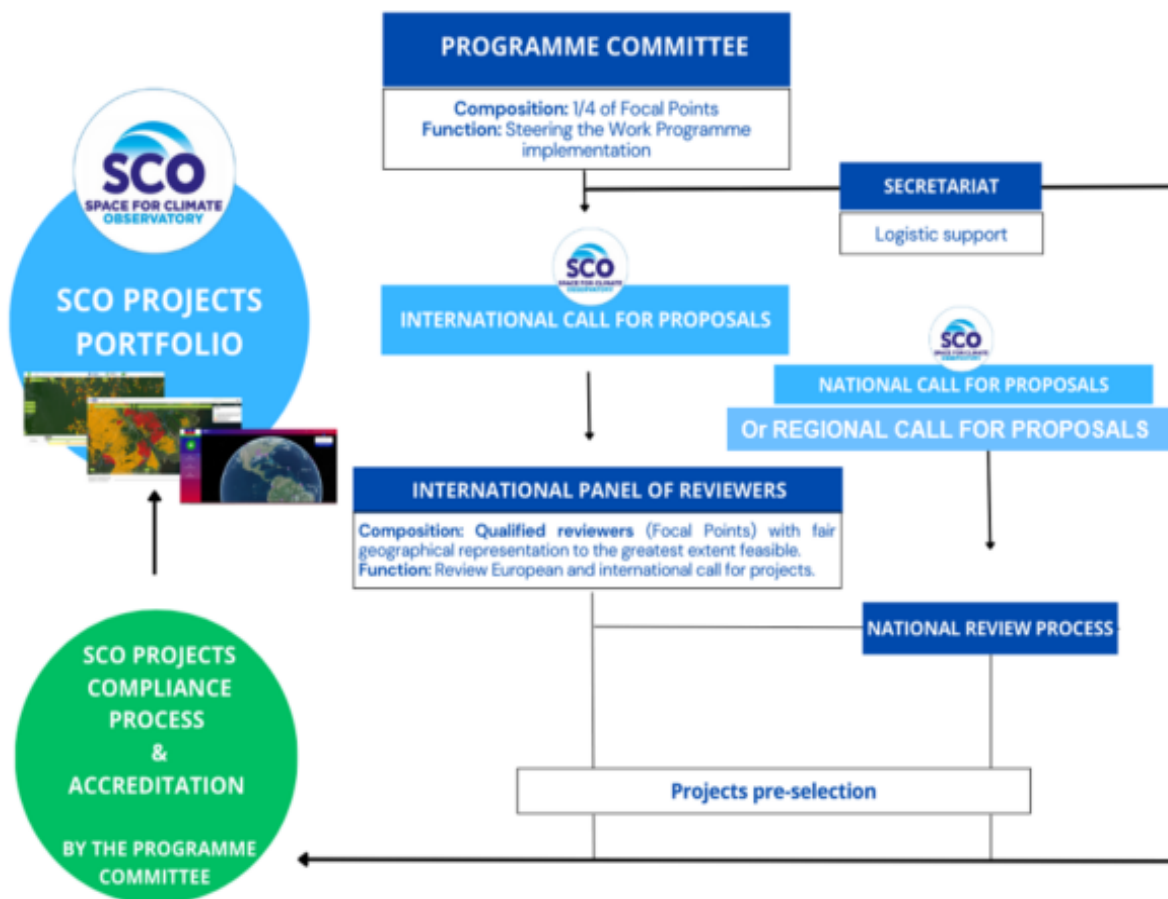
PROGRAMME COMMITTEE

Composition: 1/4 of Focal Points
Function: Steering the Work Programme implementation

SCO
SPACE FOR CLIMATE OBSERVATORY

SCO PROJECTS PORTFOLIO

SECRETARIAT

Logistic support

SCO
SPACE FOR CLIMATE OBSERVATORY

INTERNATIONAL CALL FOR PROPOSALS

SCO
SPACE FOR CLIMATE OBSERVATORY

NATIONAL CALL FOR PROPOSALS

Or REGIONAL CALL FOR PROPOSALS

INTERNATIONAL PANEL OF REVIEWERS

Composition: Qualified reviewers (Focal Points) with fair geographical representation to the greatest extent feasible.
Function: Review European and international call for projects.

NATIONAL REVIEW PROCESS

SCO PROJECTS COMPLIANCE PROCESS & ACCREDITATION

BY THE PROGRAMME COMMITTEE

Projects pre-selection